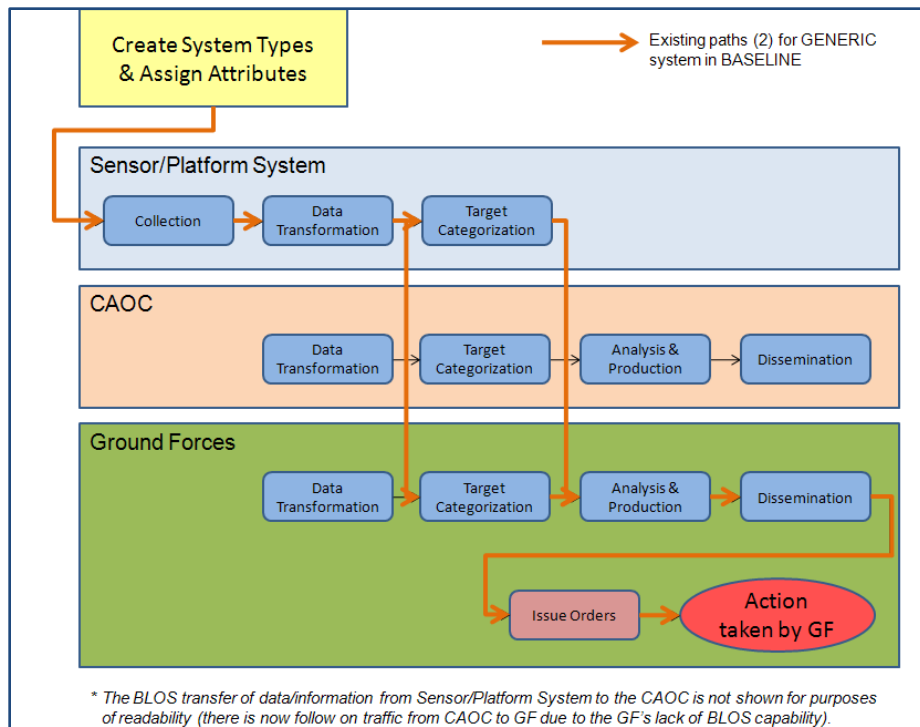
Create System Types & Assign Attributes

Existing paths (2) for GENERIC system in BASELINE

Sensor/Platform System

Collection

Data Transformation

Target Categorization

CAOC

Data Transformation

Target Categorization

Analysis & Production

Dissemination

Ground Forces

Data Transformation

Target Categorization

Analysis & Production

Dissemination

Issue Orders

Action taken by GF

* The BLOS transfer of data/information from Sensor/Platform System to the CAOC is not shown for purposes of readability (there is now follow on traffic from CAOC to GF due to the GF's lack of BLOS capability).